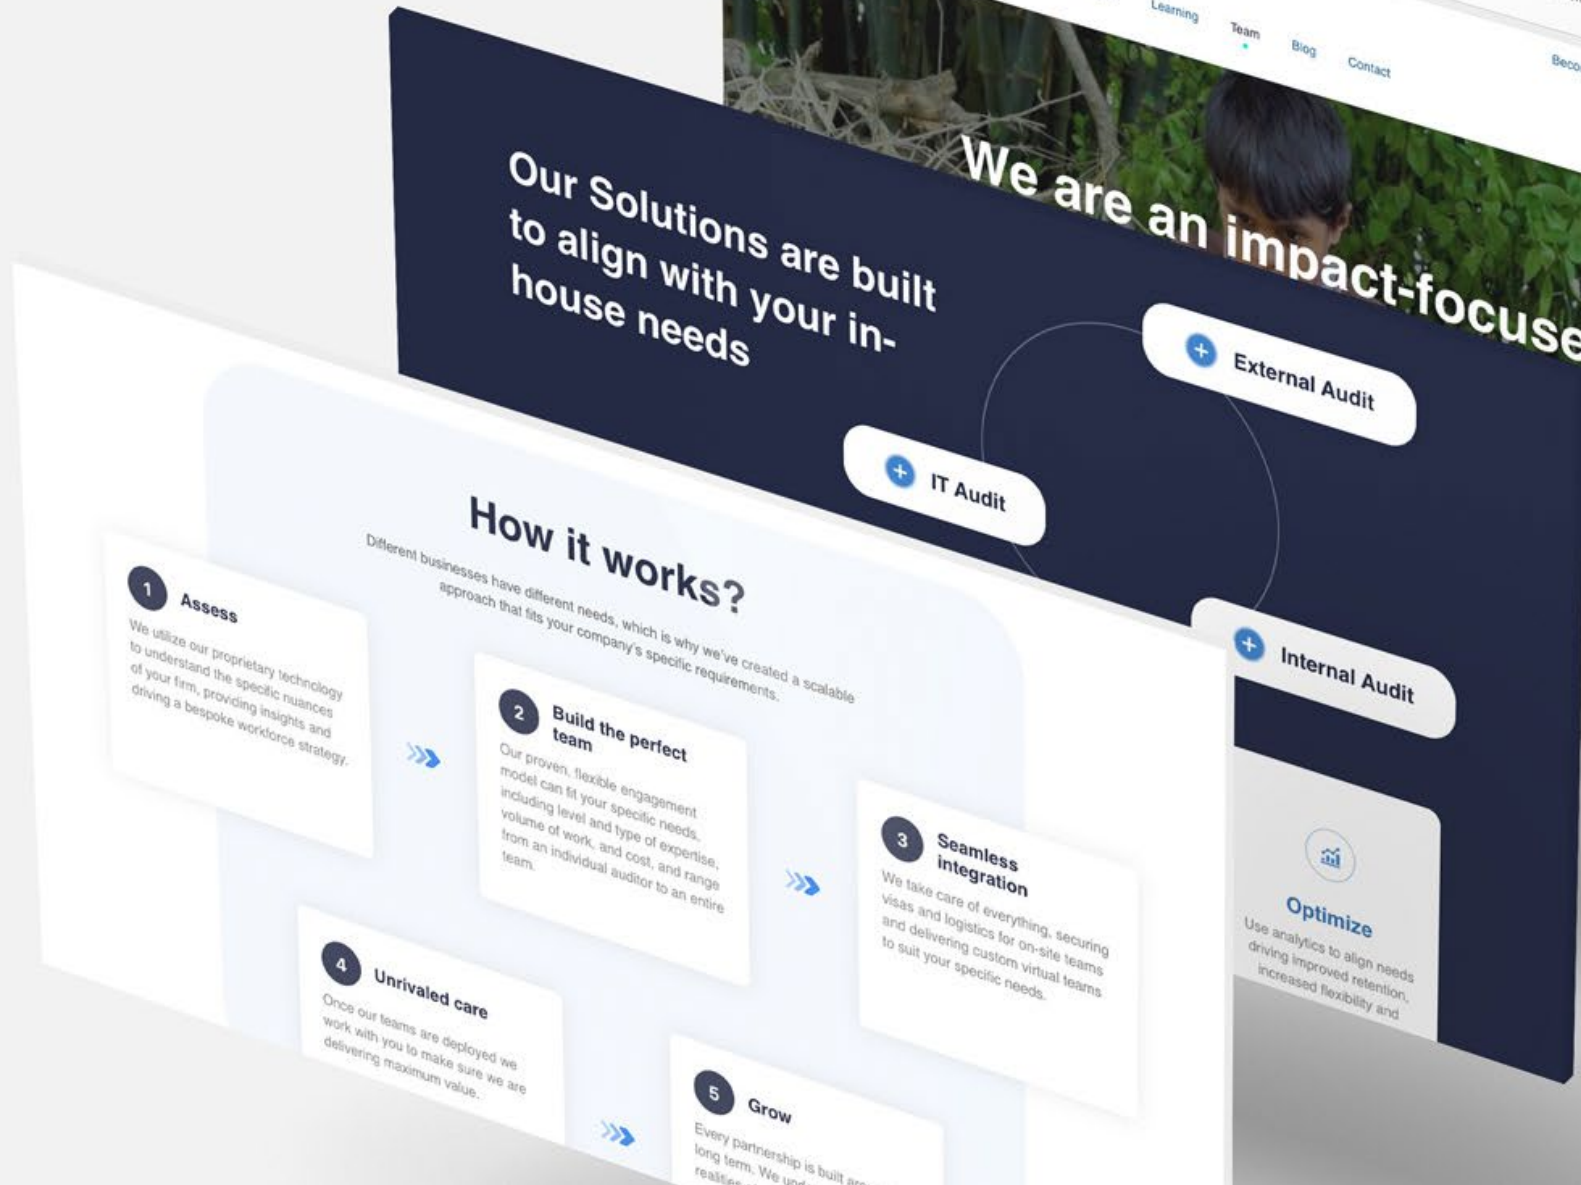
Learning Team Blog Contact Beco

We are an impact-focuse

Our Solutions are built to align with your in-house needs

External Audit

IT Audit

Internal Audit

Optimize

Use analytics to align needs driving improved retention, increased flexibility and

How it works?

Different businesses have different needs, which is why we've created a scalable approach that fits your company's specific requirements.

1 Assess

We utilize our proprietary technology to understand the specific nuances of your firm, providing insights and driving a bespoke workforce strategy.

2 Build the perfect team

Our proven, flexible engagement model can fit your specific needs, including level and type of expertise, volume of work, and cost, and range from an individual auditor to an entire team.

3 Seamless integration

We take care of everything, securing visas and logistics for on-site teams and delivering custom virtual teams to suit your specific needs.

4 Unrivaled care

Once our teams are deployed we work with you to make sure we are delivering maximum value.

5 Grow

Every partnership is built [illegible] long term. We und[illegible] realities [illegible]